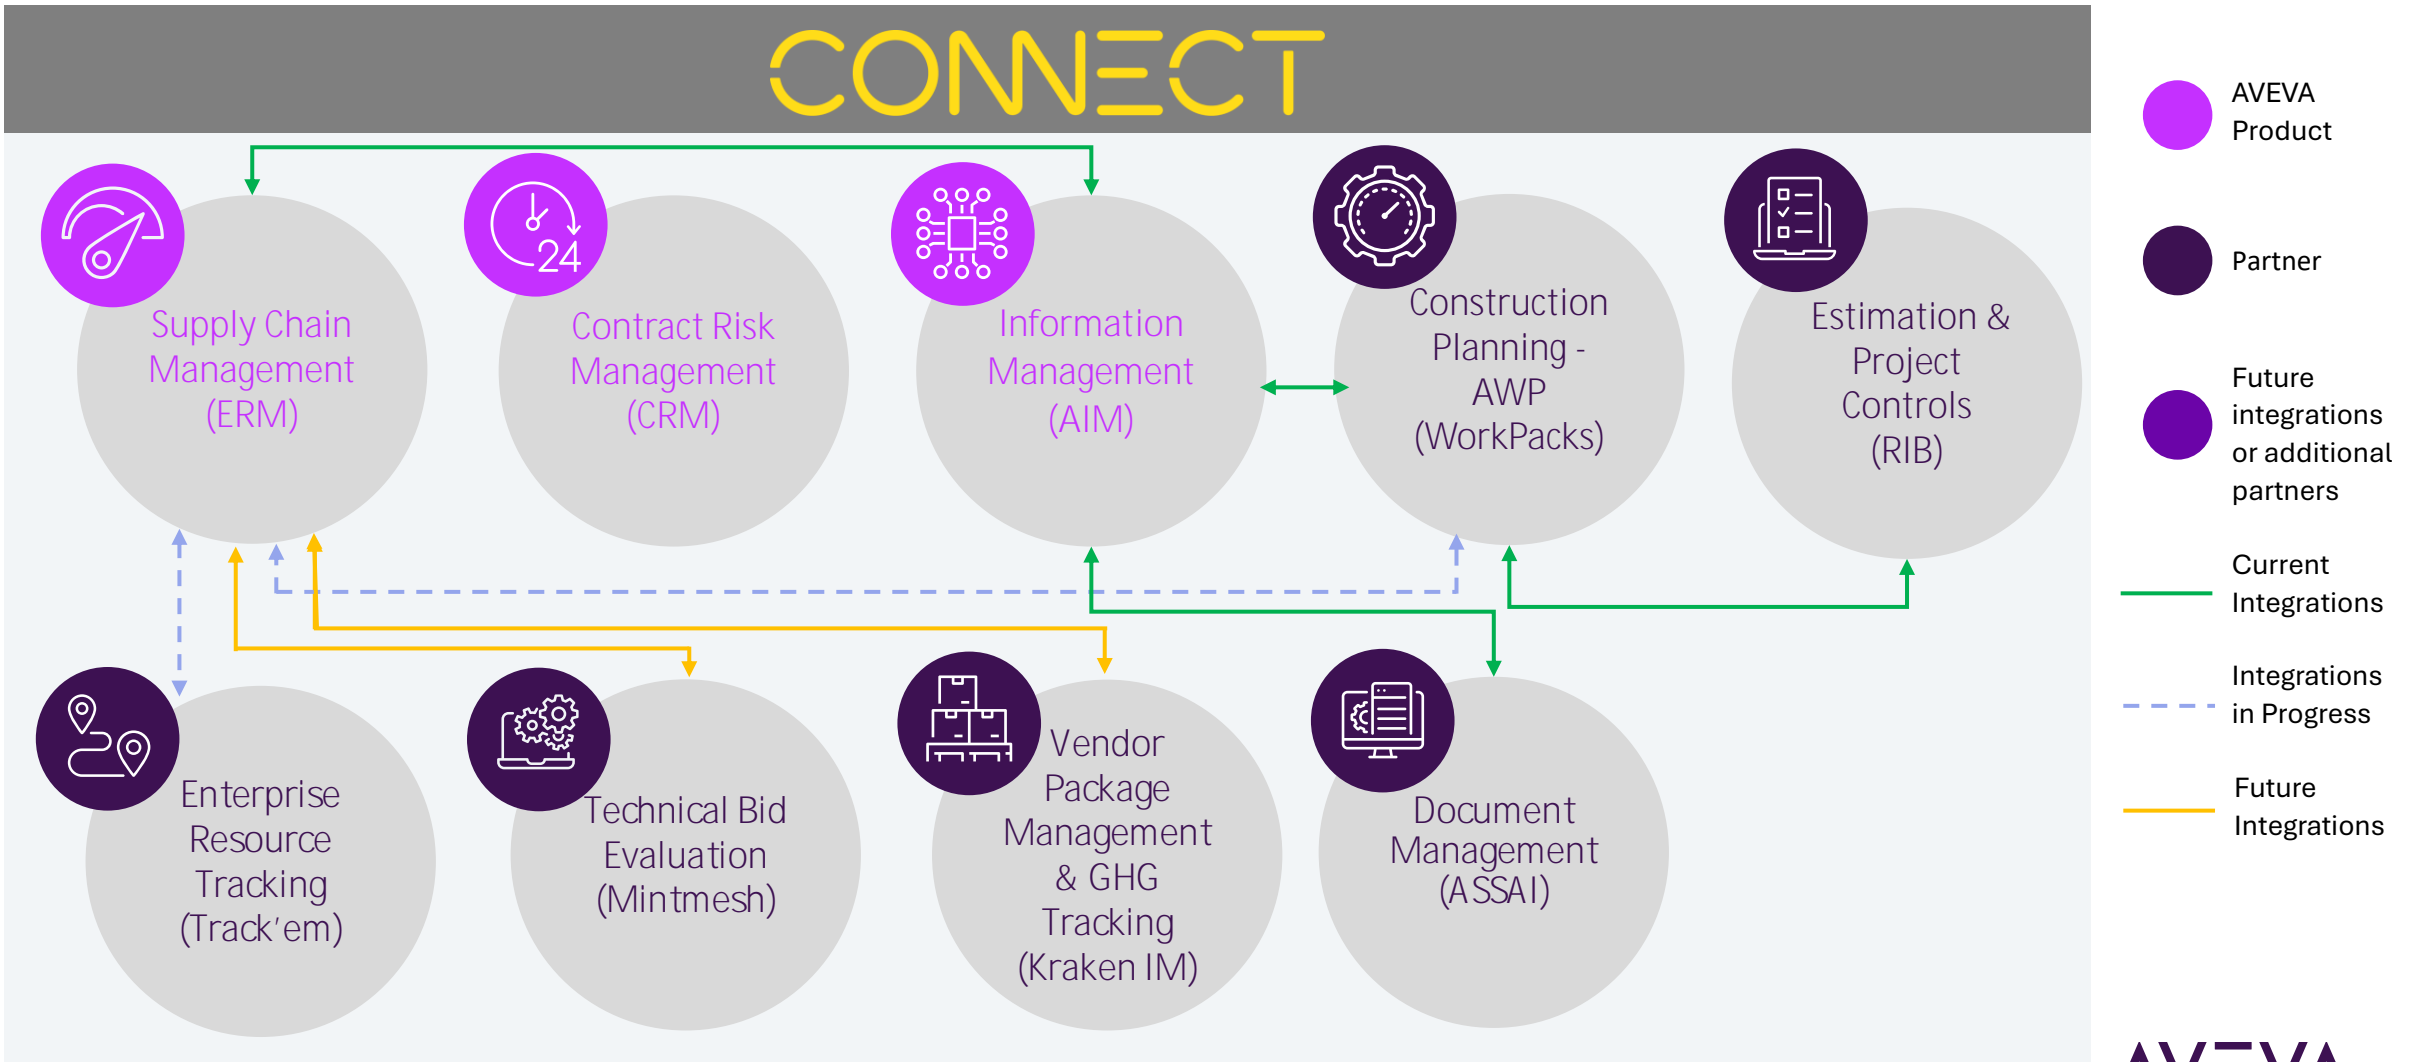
CONNECT

24

Supply Chain Management (ERM)

Contract Risk Management (CRM)

Information Management (AIM)

Construction Planning - AWP (WorkPacks)

Estimation & Project Controls (RIB)

Enterprise Resource Tracking (Track'em)

Technical Bid Evaluation (Mintmesh)

Vendor Package Management & GHG Tracking (Kraken IM)

Document Management (ASSAI)

AVEVA Product

Partner

Future integrations or additional partners

Current Integrations

Integrations in Progress

Future Integrations

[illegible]